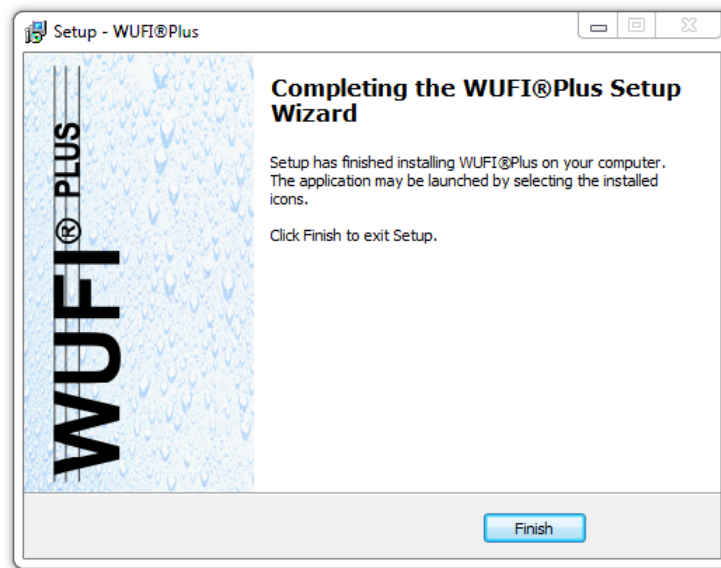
Setup - WUFI®Plus

WUFI® PLUS

Completing the WUFI®Plus Setup Wizard

Setup has finished installing WUFI®Plus on your computer. The application may be launched by selecting the installed icons.

Click Finish to exit Setup.

Finish